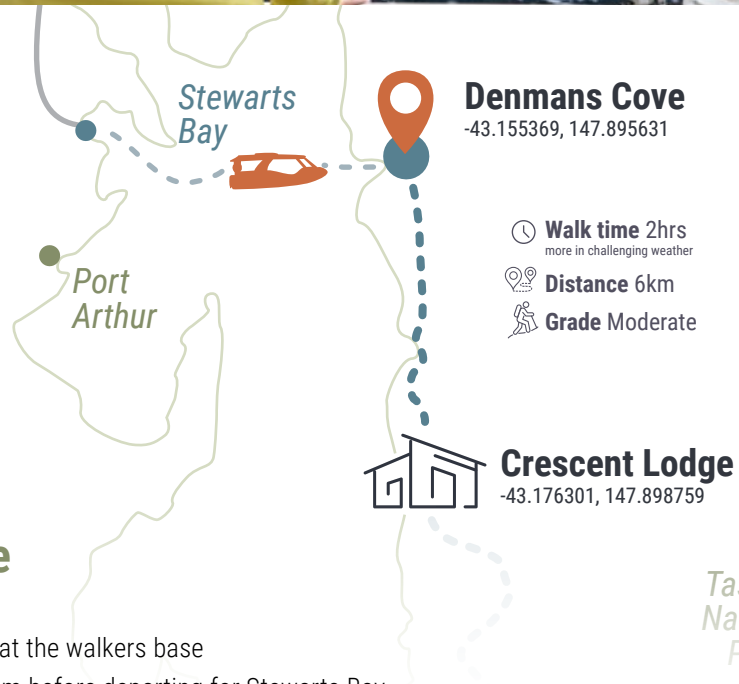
Stewarts Bay

Denmans Cove
-43.155369, 147.895631

Walk time 2hrs
more in challenging weather

Distance 6km

Grade Moderate

Port Arthur

Crescent Lodge
-43.176301, 147.898759

Ta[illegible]
Na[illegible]
P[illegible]

e

at the walkers base
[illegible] before departing for Stewarts Bay